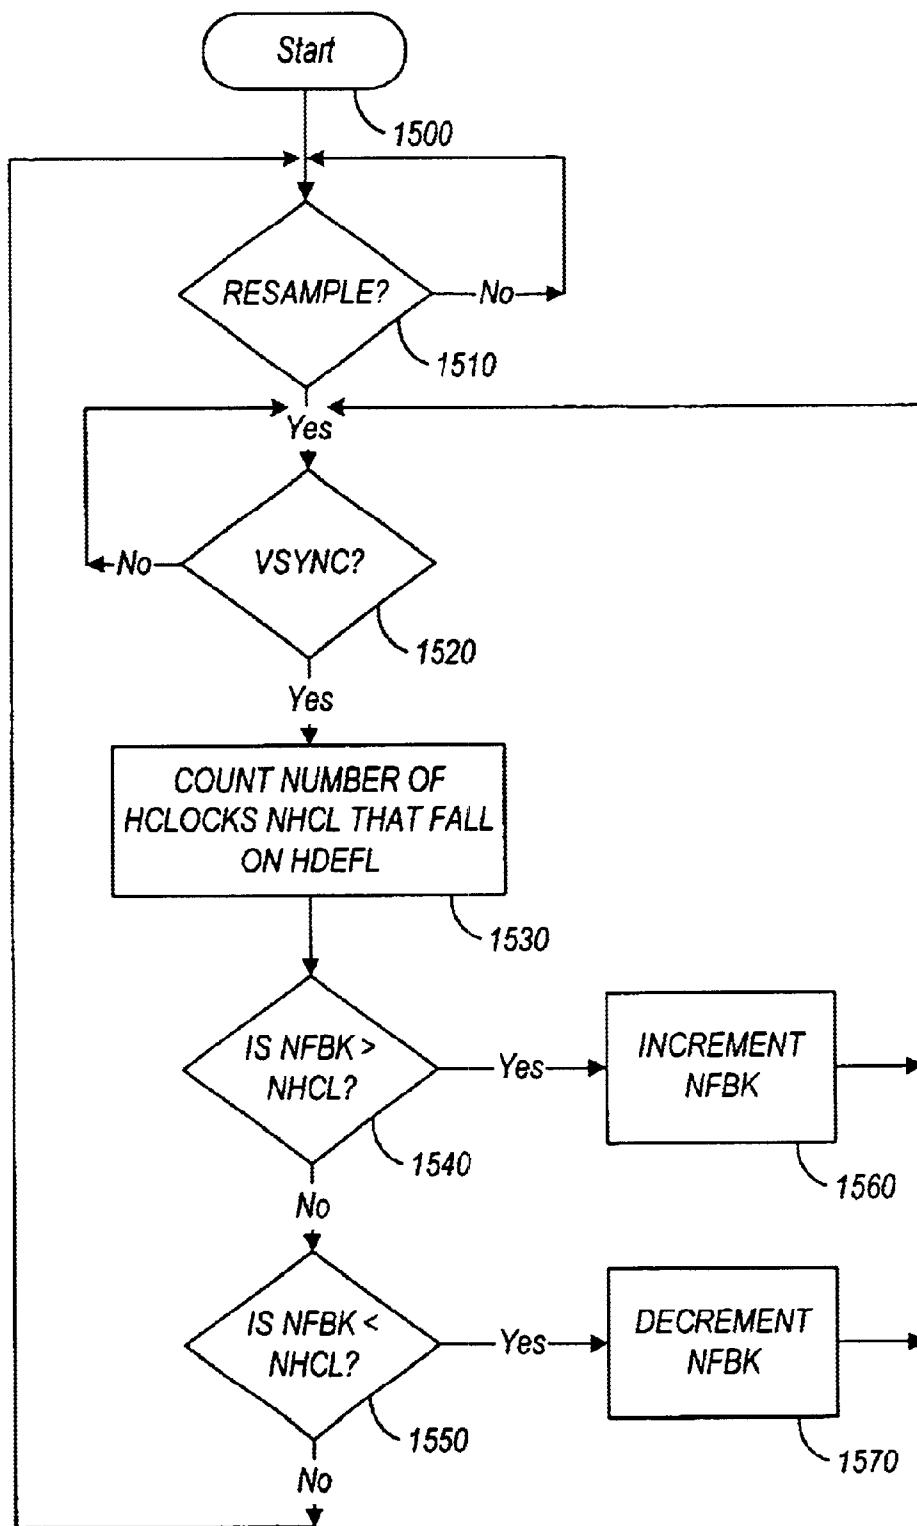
Start

1500

RESAMPLE?

No

1510

Yes

No

VSYNC?

1520

Yes

COUNT NUMBER OF HCLOCKS NHCL THAT FALL ON HDEFL

1530

IS NFBK > NHCL?

Yes

INCREMENT NFBK

1540

1560

No

IS NFBK < NHCL?

Yes

DECREMENT NFBK

1550

1570

No